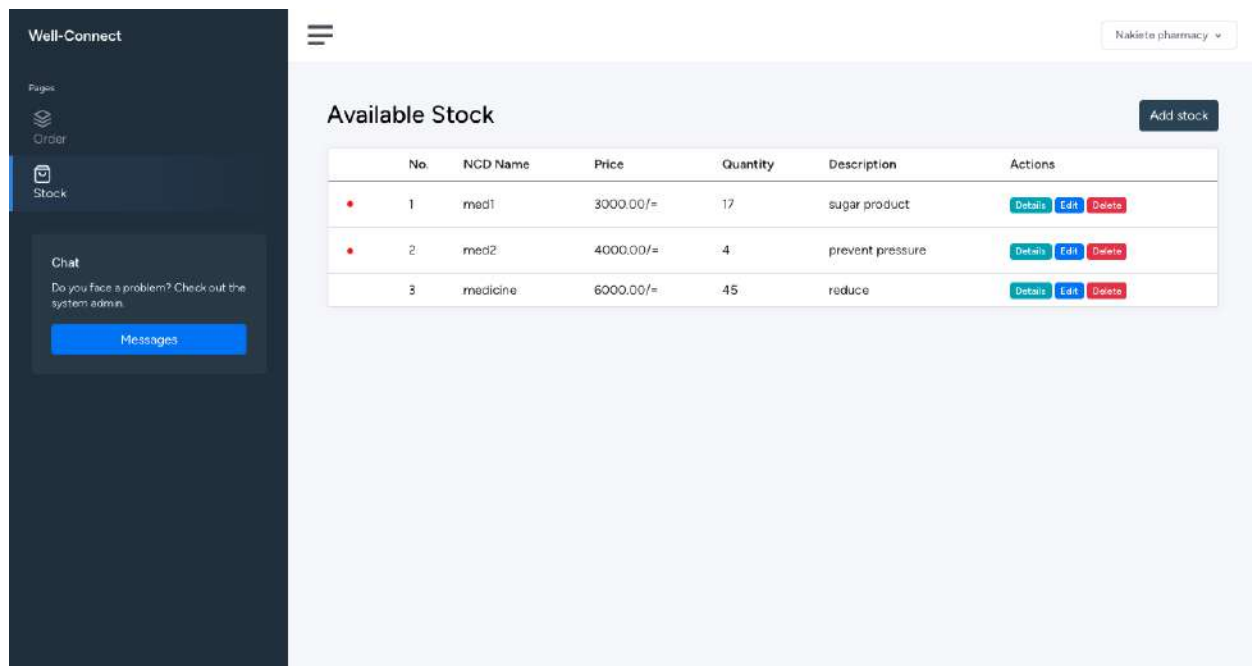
Well-Connect

Pages

Order

Stock

Chat

Do you face a problem? Check out the system admin.

Messages

Nakiete pharmacy

Available Stock

Add stock

| | No. | NCD Name | Price | Quantity | Description | Actions |
|---|---|---|---|---|---|---|
| • | 1 | med1 | 3000.00/= | 17 | sugar product | Details Edit Delete |
| • | 2 | med2 | 4000.00/= | 4 | prevent pressure | Details Edit Delete |
| | 3 | medicine | 6000.00/= | 45 | reduce | Details Edit Delete |